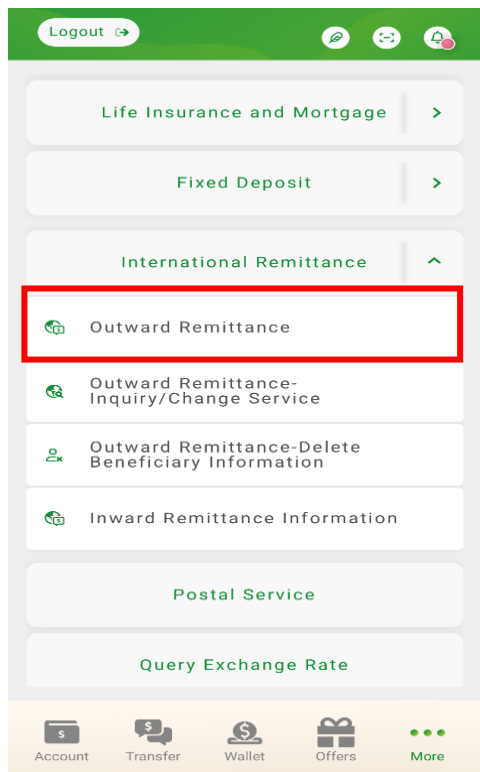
Logout

Life Insurance and Mortgage

Fixed Deposit

International Remittance

Outward Remittance

Outward Remittance-Inquiry/Change Service

Outward Remittance-Delete Beneficiary Information

Inward Remittance Information

Postal Service

Query Exchange Rate

Account Transfer Wallet Offers More